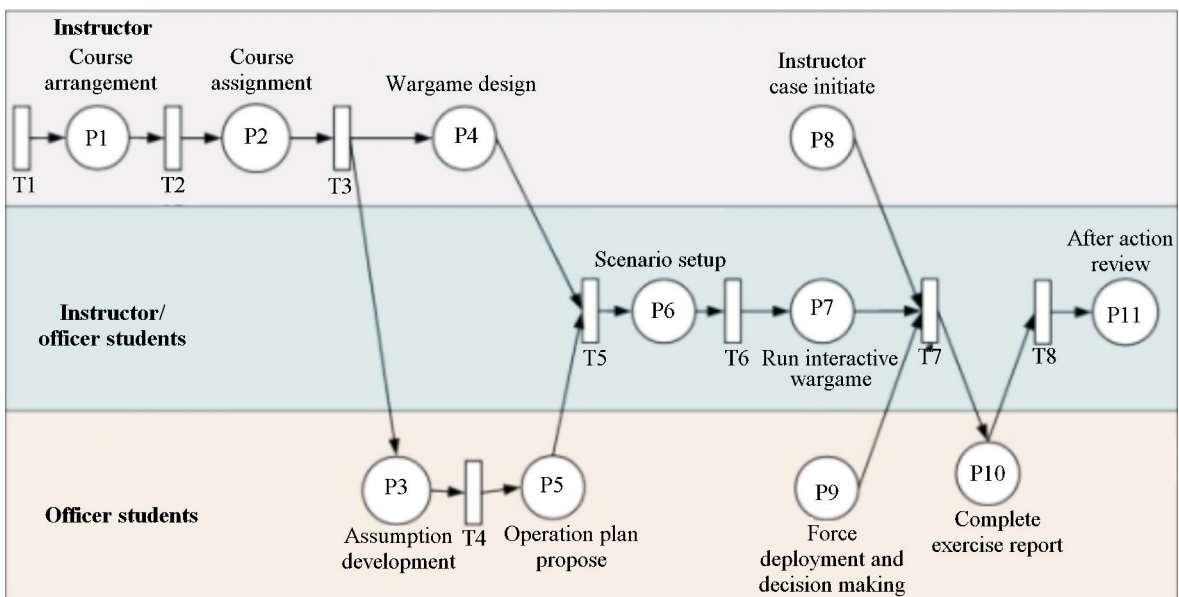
Instructor

Course arrangement

Course assignment

Wargame design

Instructor case initiate

T1 P1 T2 P2 T3 P4 P8

Instructor/ officer students

Scenario setup

After action review

T5 P6 T6 P7 T7 T8 P11

Run interactive wargame

Officer students

P3 T4 P5 P9 P10

Assumption development

Operation plan propose

Force deployment and decision making

Complete exercise report